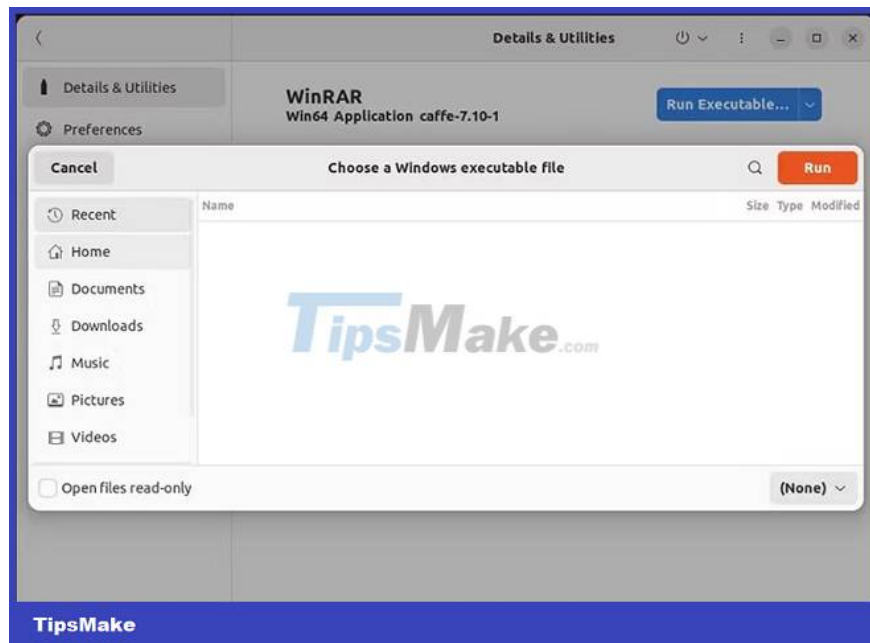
Details & Utilities

Details & Utilities

Preferences

WinRAR
Win64 Application caffe-7.10-1

Run Executable...

Cancel

Choose a Windows executable file

Run

Recent

Home

Documents

Downloads

Music

Pictures

Videos

Name

Size Type Modified

TipsMake.com

Open files read-only

(None)

TipsMake